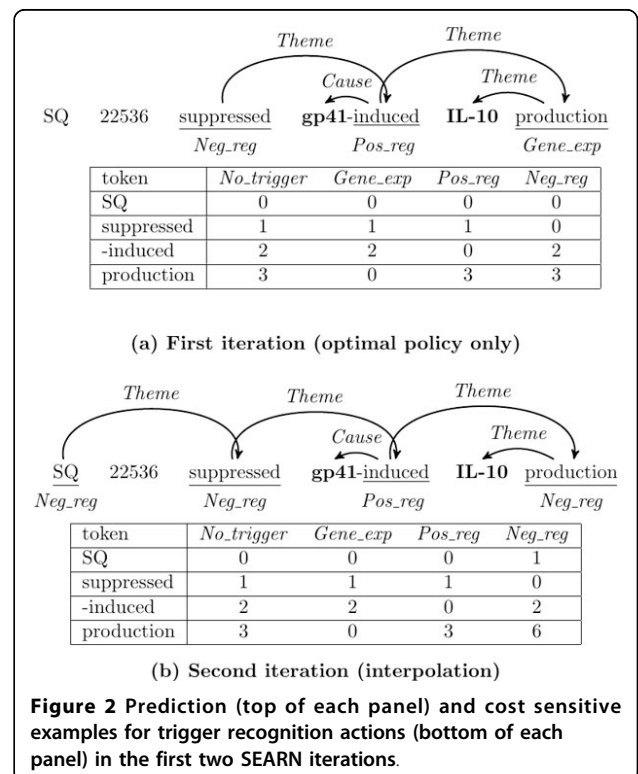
Theme

Theme

Cause

Theme

SQ 22536 suppressed gp41-induced IL-10 production

Neg_reg Pos_reg Gene_exp

| token | No_trigger | Gene_exp | Pos_reg | Neg_reg |
|---|---|---|---|---|
| SQ | 0 | 0 | 0 | 0 |
| suppressed | 1 | 1 | 1 | 0 |
| -induced | 2 | 2 | 0 | 2 |
| production | 3 | 0 | 3 | 3 |

(a) First iteration (optimal policy only)

Theme

Theme

Theme

Cause

Theme

SQ 22536 suppressed gp41-induced IL-10 production

Neg_reg Neg_reg Pos_reg Neg_reg

| token | No_trigger | Gene_exp | Pos_reg | Neg_reg |
|---|---|---|---|---|
| SQ | 0 | 0 | 0 | 1 |
| suppressed | 1 | 1 | 1 | 0 |
| -induced | 2 | 2 | 0 | 2 |
| production | 3 | 0 | 3 | 6 |

(b) Second iteration (interpolation)

Figure 2 Prediction (top of each panel) and cost sensitive examples for trigger recognition actions (bottom of each panel) in the first two SEARN iterations.